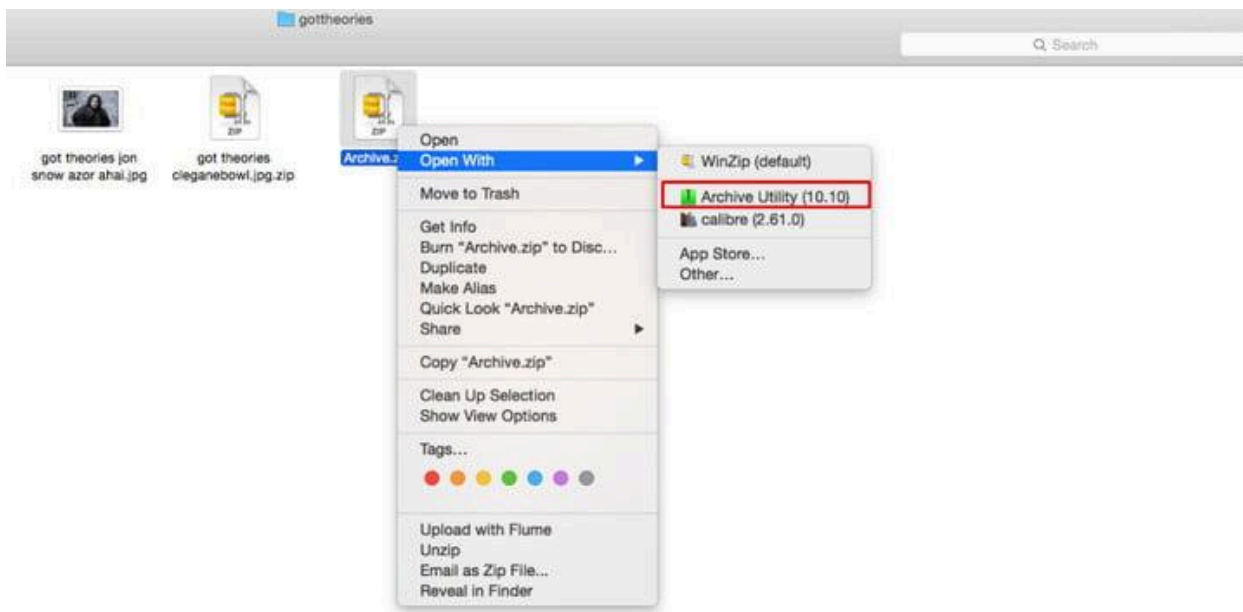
gottheories

Q Search

ZIP

ZIP

got theories jon snow azor ahai.jpg

got theories cleganebowl.jpg.zip

Archive.z

Open
Open With
Move to Trash
Get Info
Burn "Archive.zip" to Disc...
Duplicate
Make Alias
Quick Look "Archive.zip"
Share
Copy "Archive.zip"
Clean Up Selection
Show View Options
Tags...
Upload with Flume
Unzip
Email as Zip File...
Reveal in Finder

WinZip (default)
Archive Utility (10.10)
calibre (2.61.0)
App Store...
Other...